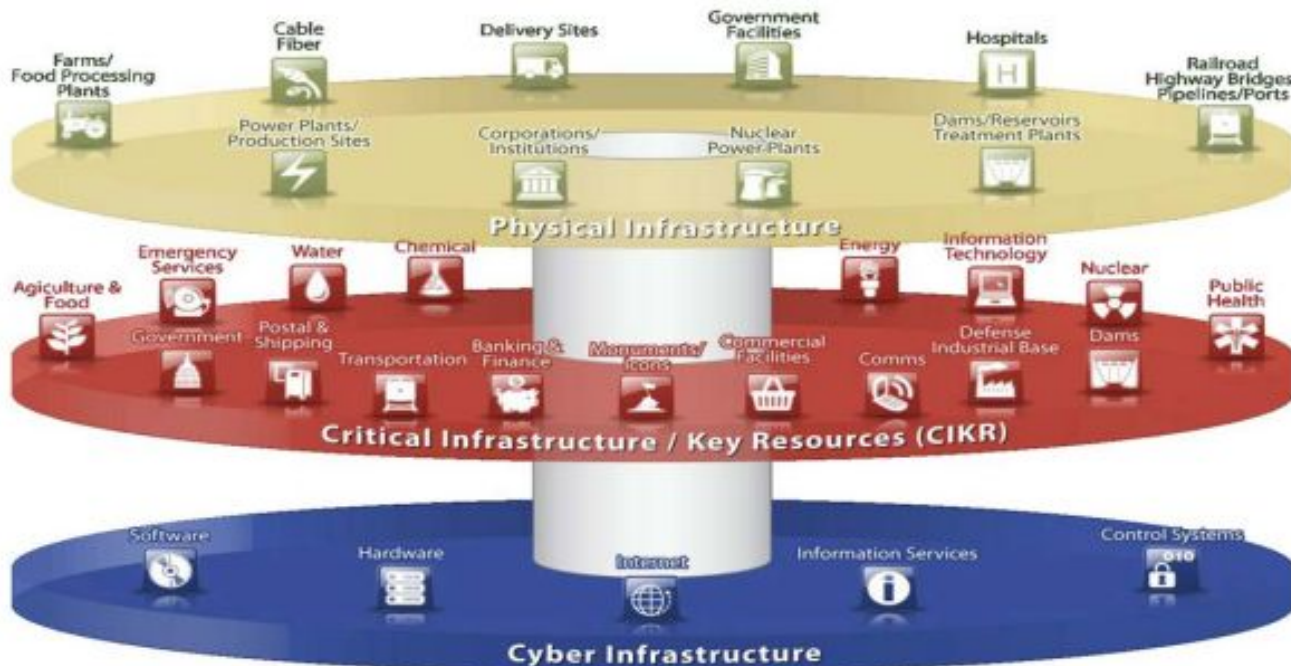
Farms/ Food Processing Plants

Cable Fiber

Delivery Sites

Government Facilities

Hospitals

Railroad Highway Bridges Pipelines/Ports

Power Plants/ Production Sites

Corporations/ Institutions

Nuclear Power Plants

Dams/Reservoirs Treatment Plants

Physical Infrastructure

Agiculture & Food

Emergency Services

Water

Chemical

Energy

Information Technology

Nuclear

Public Health

Government

Postal & Shipping

Transportation

Banking & Finance

Monuments/ Icons

Commercial Facilities

Comms

Defense Industrial Base

Dams

Critical Infrastructure / Key Resources (CIKR)

Software

Hardware

Internet

Information Services

Control Systems

010

Cyber Infrastructure